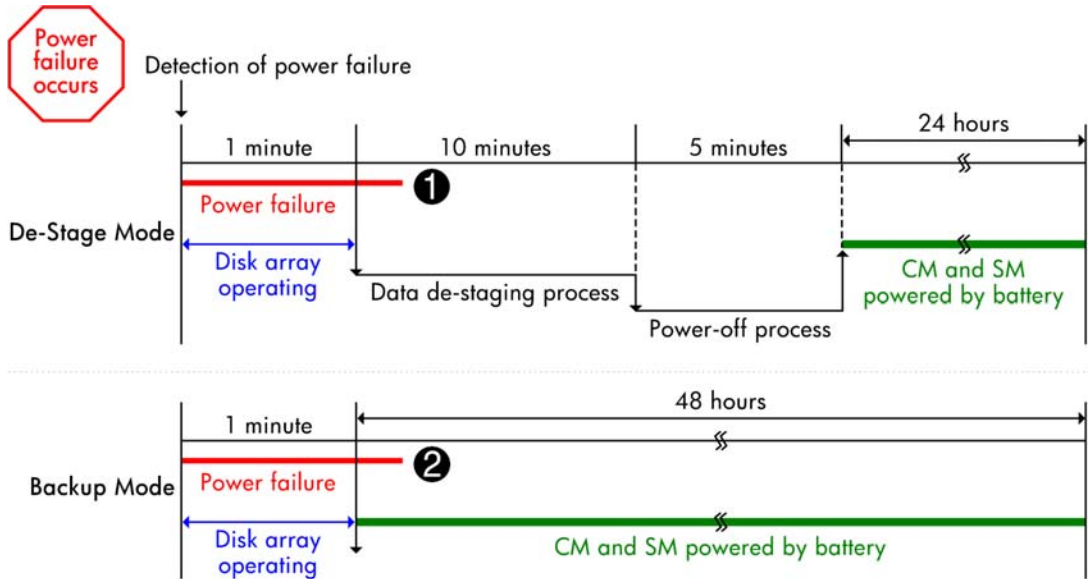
Power failure occurs

Detection of power failure

1 minute

10 minutes

5 minutes

24 hours

❶

Power failure

De-Stage Mode

Disk array operating

Data de-staging process

Power-off process

CM and SM powered by battery

1 minute

48 hours

❷

Power failure

Backup Mode

Disk array operating

CM and SM powered by battery